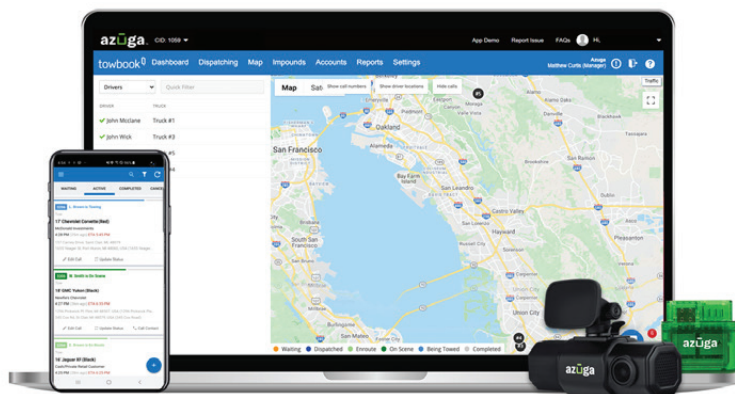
azūga CID: 1059 App Demo Report Issue FAQs Hi,

towbook Dashboard Dispatching Map Impounds Accounts Reports Settings Azuga Matthew Curtis (Manager)

Drivers Quick Filter

DRIVER TRUCK
John Mcclane Truck #1
John Wick Truck #3

Map Sat Show call numbers Show driver locations Hide calls Traffic

San Francisco Oakland Alameda San Leandro Hayward South San Francisco Castro Valley Pleasanton Daly City Bay Farm Island San Lorenzo Berkeley

Waiting Dispatched Enroute On Scene Being Towed Completed

WAITING ACTIVE COMPLETED CANCE

17 Chevrolet Corvette (Red)
Edit Call Update Status

19' GMC Yukon (Black)
Edit Call Update Status Call Contact

18' Jaguar XF (Black)

azūga

azūga